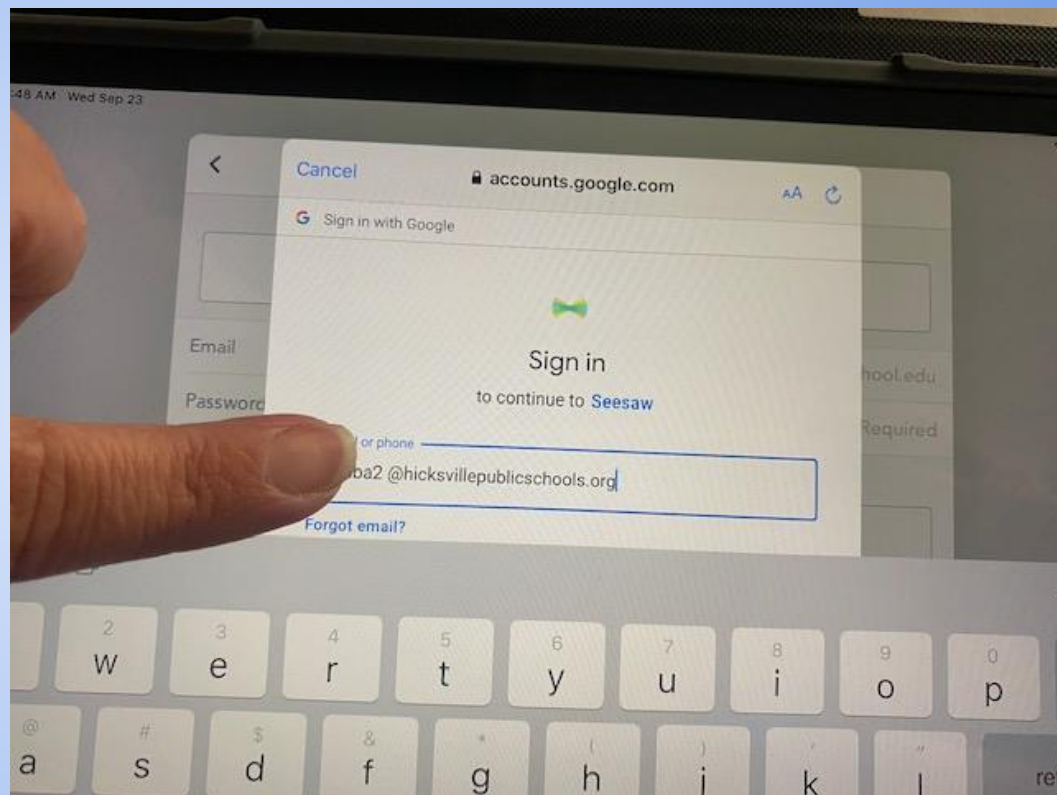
:48 AM Wed Sep 23

<

Cancel

accounts.google.com

AA

G Sign in with Google

Sign in

to continue to Seesaw

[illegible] or phone

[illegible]ba2 @hicksvillepublicschools.org

Forgot email?

Email

Passwor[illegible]

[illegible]hool.edu

Required

2 w
3 e
4 r
5 t
6 y
7 u
8 i
9 o
0 p

@ a
# s
$ d
& f
* g
( h
) j
' k
" l

re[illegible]